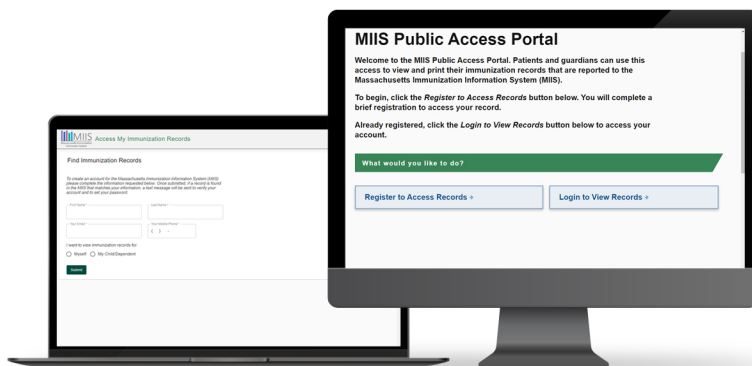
MIIS Massachusetts Immunization Information System

Access My Immunization Records

Find Immunization Records

To create an account for the Massachusetts Immunization Information System (MIIS) please complete the information requested below. Once submitted, if a record is found in the MIIS that matches your information, a text message will be sent to verify your account and to set your password.

First Name*

Last Name*

Your Email*

Your Mobile Phone*

( ) -

I want to view immunization records for:

Myself

My Child/Dependent

Submit

MIIS Public Access Portal

Welcome to the MIIS Public Access Portal. Patients and guardians can use this access to view and print their immunization records that are reported to the Massachusetts Immunization Information System (MIIS).

To begin, click the *Register to Access Records* button below. You will complete a brief registration to access your record.

Already registered, click the *Login to View Records* button below to access your account.

What would you like to do?

Register to Access Records ›

Login to View Records ›